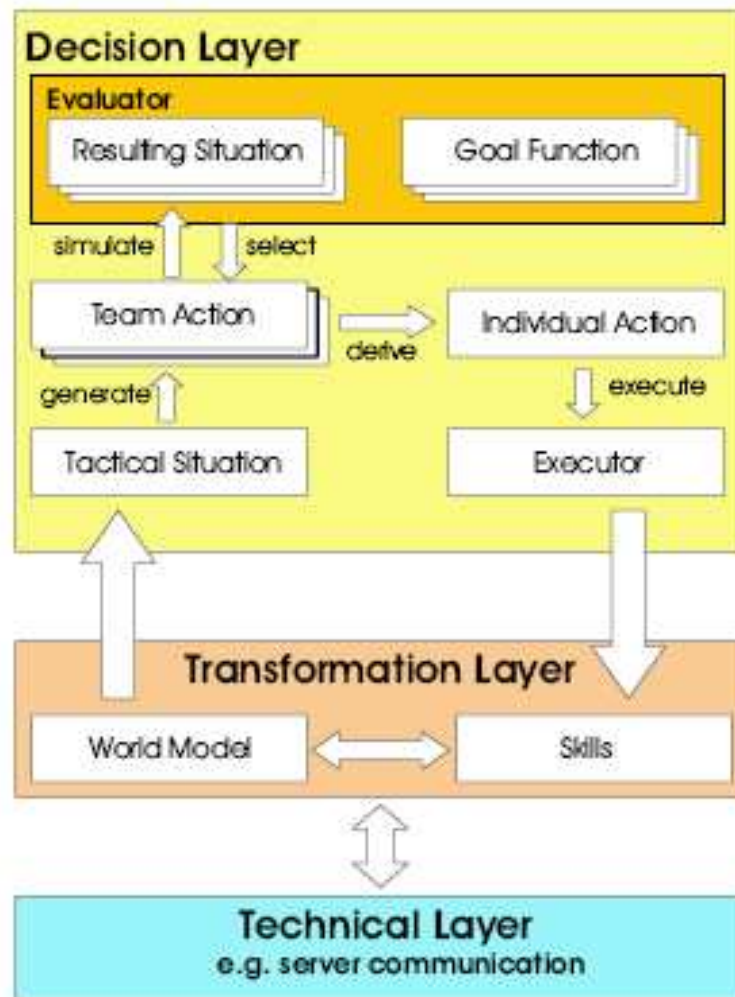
Decision Layer

Evaluator

Resulting Situation

Goal Function

simulate

select

Team Action

derive

Individual Action

generate

execute

Tactical Situation

Executor

Transformation Layer

World Model

Skills

Technical Layer
e.g. server communication